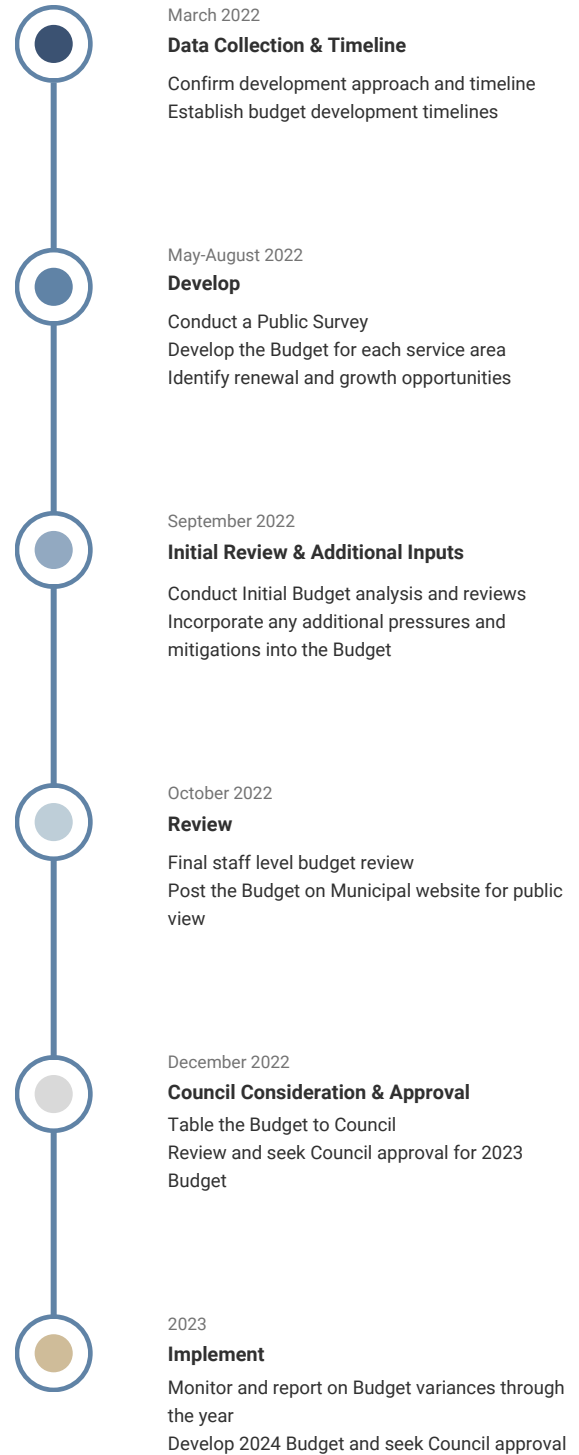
March 2022

**Data Collection & Timeline**

Confirm development approach and timeline
Establish budget development timelines

May-August 2022

**Develop**

Conduct a Public Survey
Develop the Budget for each service area
Identify renewal and growth opportunities

September 2022

**Initial Review & Additional Inputs**

Conduct Initial Budget analysis and reviews
Incorporate any additional pressures and mitigations into the Budget

October 2022

**Review**

Final staff level budget review
Post the Budget on Municipal website for public view

December 2022

**Council Consideration & Approval**

Table the Budget to Council
Review and seek Council approval for 2023 Budget

2023

**Implement**

Monitor and report on Budget variances through the year
Develop 2024 Budget and seek Council approval